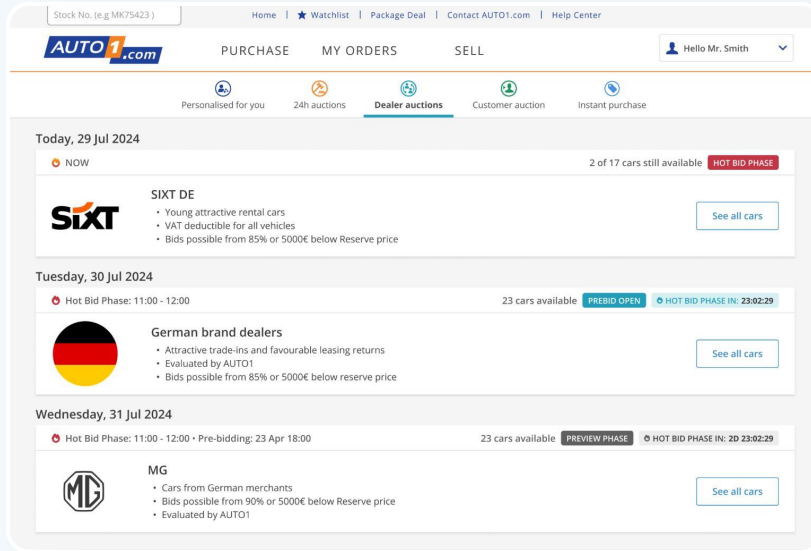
Stock No. (e.g MK75423 )

Home | ★ Watchlist | Package Deal | Contact AUTO1.com | Help Center

AUTO1.com

PURCHASE MY ORDERS SELL

Hello Mr. Smith

Personalised for you 24h auctions Dealer auctions Customer auction Instant purchase

Today, 29 Jul 2024

NOW

2 of 17 cars still available HOT BID PHASE

SIXT

SIXT DE
• Young attractive rental cars
• VAT deductible for all vehicles
• Bids possible from 85% or 5000€ below Reserve price

See all cars

Tuesday, 30 Jul 2024

Hot Bid Phase: 11:00 - 12:00

23 cars available PREBID OPEN HOT BID PHASE IN: 23:02:29

German brand dealers
• Attractive trade-ins and favourable leasing returns
• Evaluated by AUTO1
• Bids possible from 85% or 5000€ below reserve price

See all cars

Wednesday, 31 Jul 2024

Hot Bid Phase: 11:00 - 12:00 • Pre-bidding: 23 Apr 18:00

23 cars available PREVIEW PHASE HOT BID PHASE IN: 2D 23:02:29

MG

MG
• Cars from German merchants
• Bids possible from 90% or 5000€ below Reserve price
• Evaluated by AUTO1

See all cars